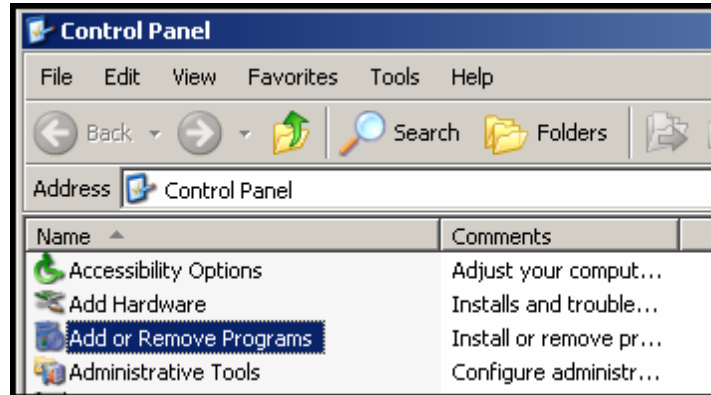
Control Panel

File Edit View Favorites Tools Help

Back Search Folders

Address Control Panel

| Name | Comments |
|---|---|
| Accessibility Options | Adjust your comput… |
| Add Hardware | Installs and trouble… |
| Add or Remove Programs | Install or remove pr… |
| Administrative Tools | Configure administr… |